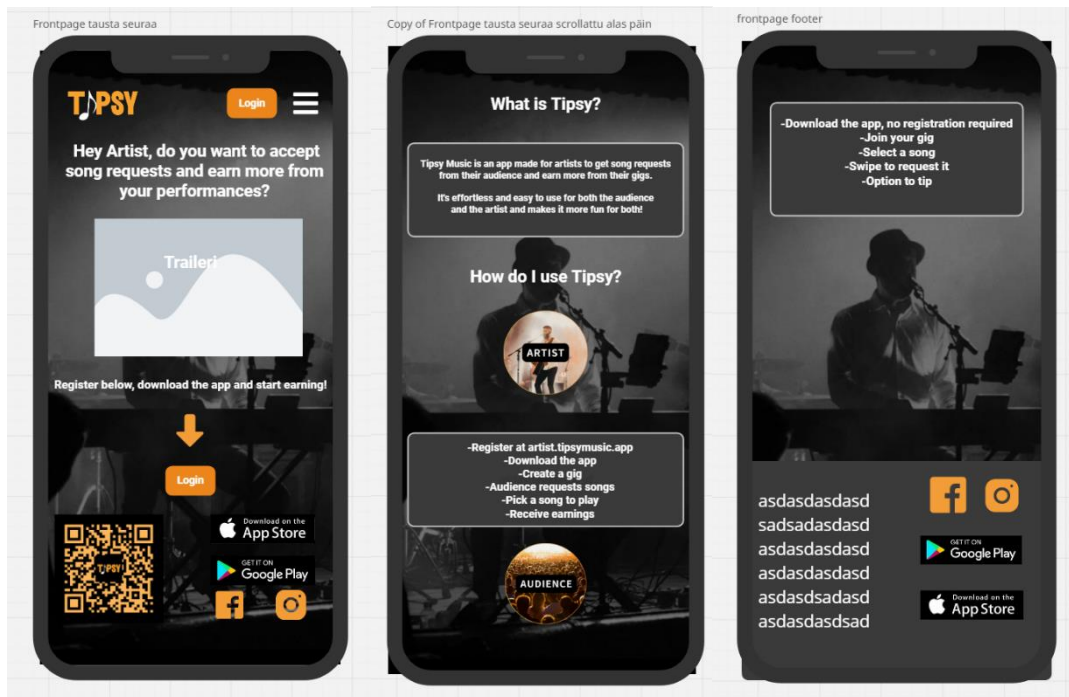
Frontpage tausta seuraa

TIPSY

Login

Hey Artist, do you want to accept song requests and earn more from your performances?

Traileri

Register below, download the app and start earning!

Login

TIPSY

Download on the App Store

GET IT ON Google Play

Copy of Frontpage tausta seuraa scrollattu alas päin

What is Tipsy?

Tipsy Music is an app made for artists to get song requests from their audience and earn more from their gigs.

It's effortless and easy to use for both the audience and the artist and makes it more fun for both!

How do I use Tipsy?

ARTIST

-Register at artist.tipsymusic.app
-Download the app
-Create a gig
-Audience requests songs
-Pick a song to play
-Receive earnings

AUDIENCE

frontpage footer

-Download the app, no registration required
-Join your gig
-Select a song
-Swipe to request it
-Option to tip

asdasdasdasd
sadsadasdasd
asdasdasdasd
asdasdasdasd
asdasdsadasd
asdasdasdsad

GET IT ON Google Play

Download on the App Store